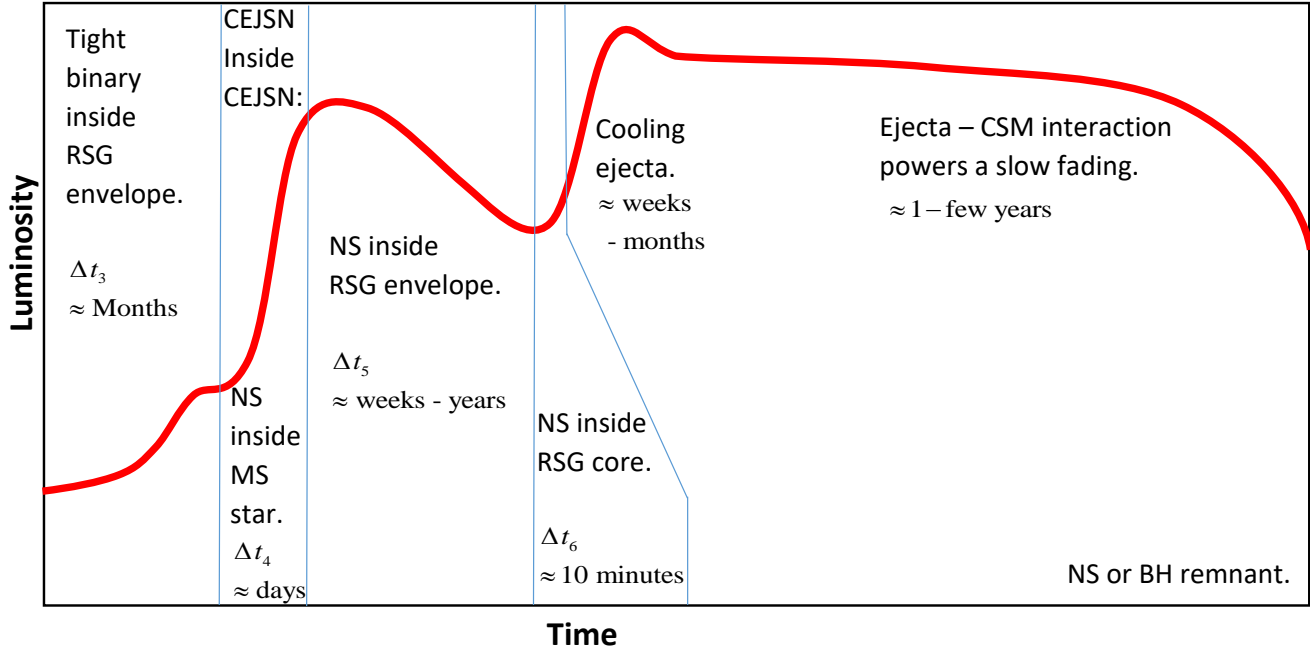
Luminosity

Tight binary inside RSG envelope.

$\Delta t_3$
$\approx$ Months

CEJSN Inside CEJSN:

NS inside MS star.

$\Delta t_4$
$\approx$ days

NS inside RSG envelope.

$\Delta t_5$
$\approx$ weeks - years

NS inside RSG core.

$\Delta t_6$
$\approx$ 10 minutes

Cooling ejecta.
$\approx$ weeks - months

Ejecta – CSM interaction powers a slow fading.
$\approx 1-$few years

NS or BH remnant.

Time